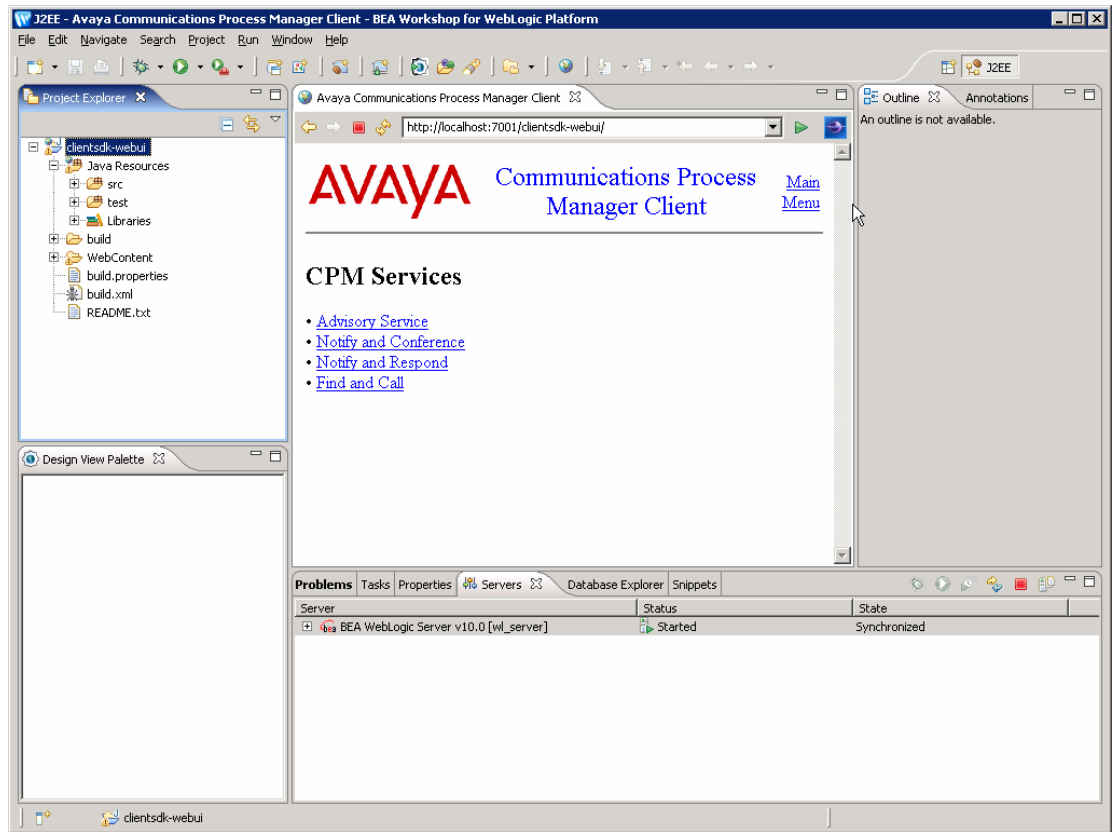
J2EE - Avaya Communications Process Manager Client - BEA Workshop for WebLogic Platform

File Edit Navigate Search Project Run Window Help

J2EE

Project Explorer

clientsdk-webui
Java Resources
src
test
Libraries
build
WebContent
build.properties
build.xml
README.txt

Avaya Communications Process Manager Client

http://localhost:7001/clientsdk-webui/

AVAYA

Communications Process Manager Client

Main Menu

CPM Services

• Advisory Service
• Notify and Conference
• Notify and Respond
• Find and Call

Outline

Annotations

An outline is not available.

Design View Palette

Problems Tasks Properties Servers Database Explorer Snippets

| Server | Status | State |
|---|---|---|
| BEA WebLogic Server v10.0 [wl_server] | Started | Synchronized |

clientsdk-webui